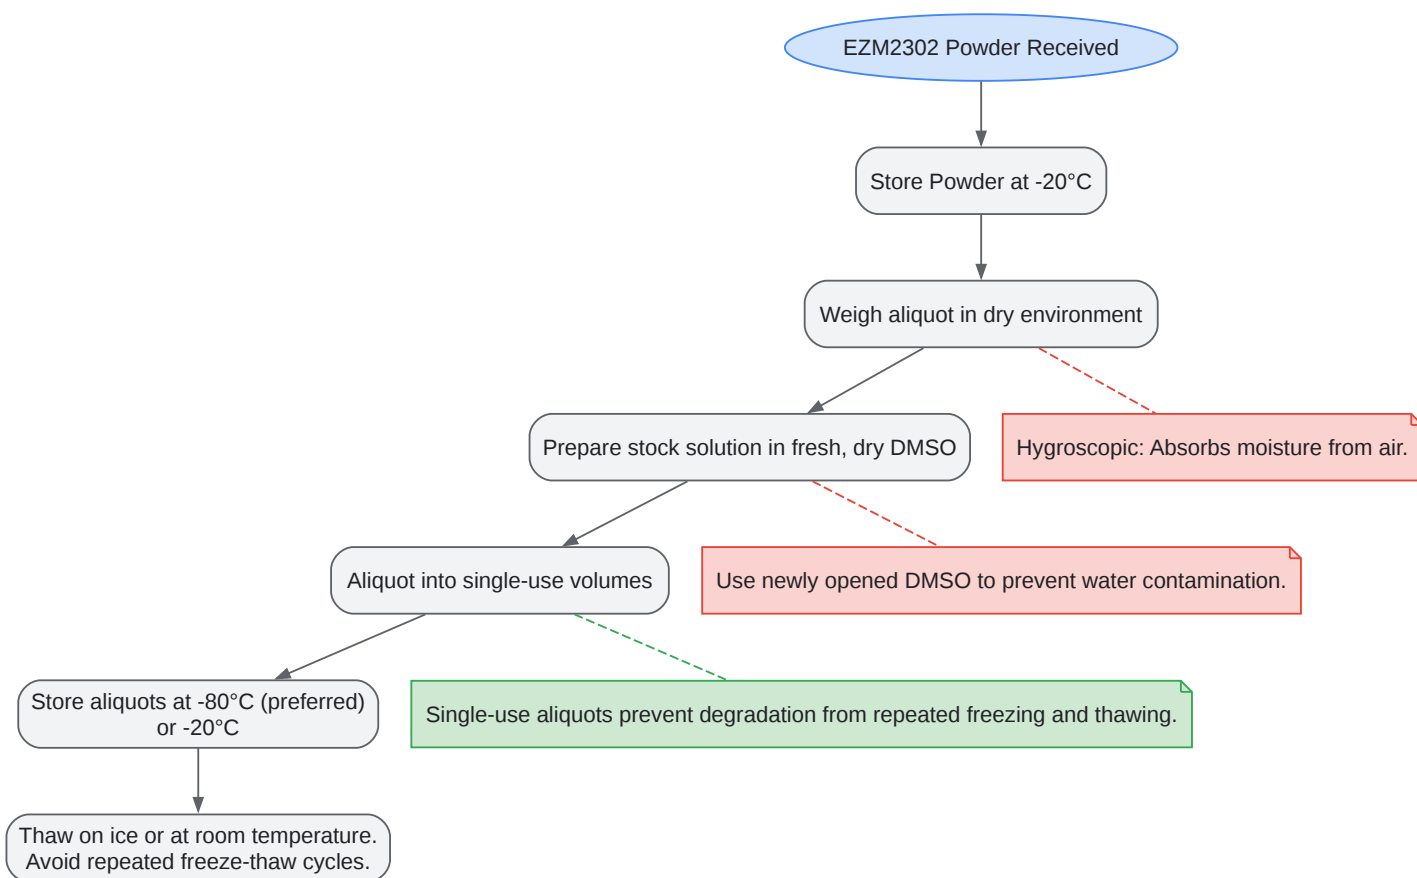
EZM2302 Powder Received

Store Powder at -20°C

Weigh aliquot in dry environment

Prepare stock solution in fresh, dry DMSO

Hygroscopic: Absorbs moisture from air.

Aliquot into single-use volumes

Use newly opened DMSO to prevent water contamination.

Store aliquots at -80°C (preferred) or -20°C

Single-use aliquots prevent degradation from repeated freezing and thawing.

Thaw on ice or at room temperature. Avoid repeated freeze-thaw cycles.